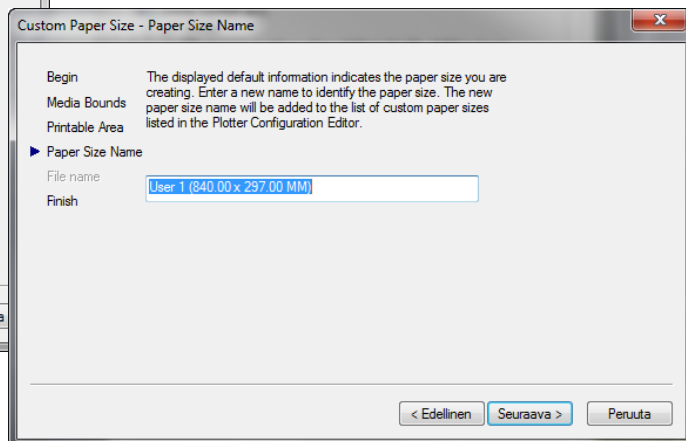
Custom Paper Size - Paper Size Name

Begin
Media Bounds
Printable Area
Paper Size Name
File name
Finish

The displayed default information indicates the paper size you are creating. Enter a new name to identify the paper size. The new paper size name will be added to the list of custom paper sizes listed in the Plotter Configuration Editor.

User 1 (840.00 x 297.00 MM)

< Edellinen
Seuraava >
Peruuta

a